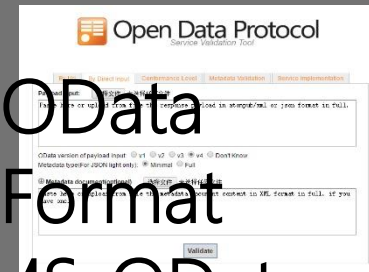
Open Data Protocol
Service Validation Tool

By Url | By Direct Input | Conformance Level | Metadata Validation | Service Implementation

Payload input:

Paste here or upload from file the response payload in atompub/xml or json format in full.

OData version of payload input: v1 v2 v3 v4 Don't Know
Metadata type(For JSON light only): Minimal Full

Metadata document(optional):

Paste here or upload from file the metadata document content in XML format in full. if you have one.

Validate

OData
Format
MS-OData